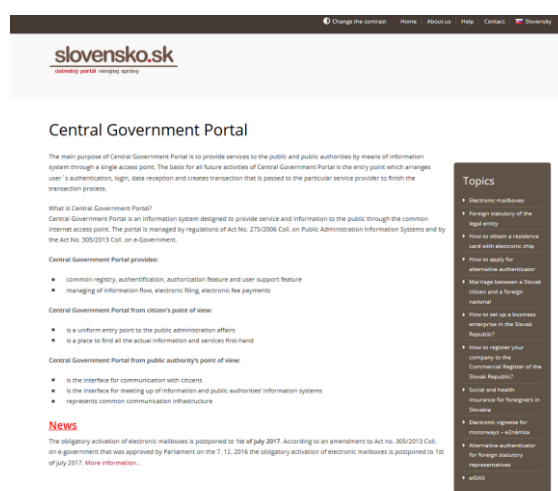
Change the contrast | Home | About us | Help | Contact | Slovensky

slovensko.sk
ústredný portál verejnej správy

Central Government Portal

The main purpose of Central Government Portal is to provide services to the public and public authorities by means of information system through a single access point. The basis for all future activities of Central Government Portal is the entry point which arranges user´s authentication, login, data reception and creates transaction that is passed to the particular service provider to finish the transaction process.

What is Central Government Portal?
Central Government Portal is an information system designed to provide service and information to the public through the common internet access point. The portal is managed by regulations of Act No. 275/2006 Coll. on Public Administration Information Systems and by the Act No. 305/2013 Coll. on e-Government.

Central Government Portal provides:

- common registry, authentification, authorization feature and user support feature
- managing of information flow, electronic filing, electronic fee payments

Central Government Portal from citizen's point of view:

- is a uniform entry point to the public administration affairs
- is a place to find all the actual information and services first-hand

Central Government Portal from public authority's point of view:

- is the interface for communication with citizens
- is the interface for meeting up of information and public authorities' information systems
- represents common communication infrastructure

News
The obligatory activation of electronic mailboxes is postponed to 1st of july 2017. According to an amendment to Act no. 305/2013 Coll. on e-government that was approved by Parliament on the 7. 12. 2016 the obligatory activation of electronic mailboxes is postponed to 1st of july 2017. More information...

Topics
- Electronic mailboxes
- Foreign statutory of the legal entity
- How to obtain a residence card with electronic chip
- How to apply for alternative authenticator
- Marriage between a Slovak citizen and a foreign national
- How to set up a business enterprise in the Slovak Republic?
- How to register your company to the Commercial Register of the Slovak Republic?
- Social and health insurance for foreigners in Slovakia
- Electronic vignette for motorways - eZnámka
- Alternative authenticator for foreign statutory representatives
- eIDAS